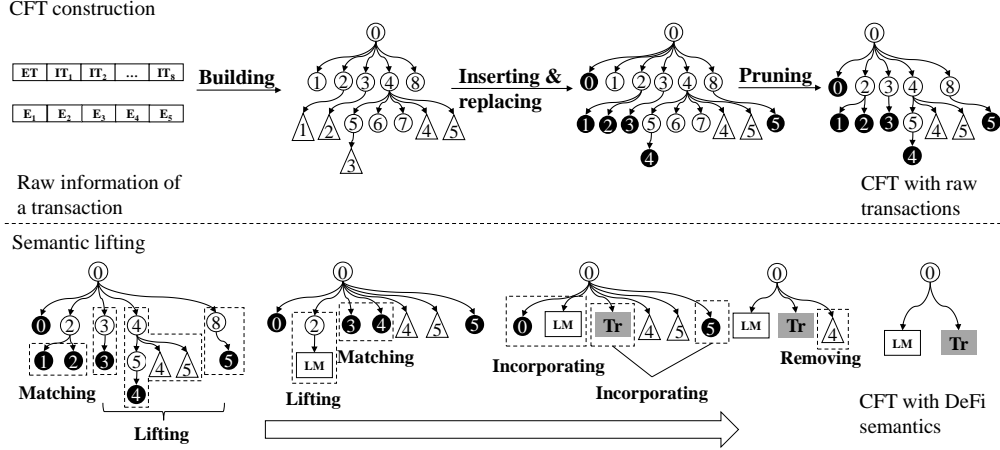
CFT construction

| ET | $IT_1$ | $IT_2$ | … | $IT_8$ |
|---|---|---|---|---|

| $E_1$ | $E_2$ | $E_3$ | $E_4$ | $E_5$ |
|---|---|---|---|---|

Building

0
1 2 3 4 8
1 2 5 6 7 4 5
3

Inserting & replacing

0
0 1 2 3 4 8
1 2 3 5 6 7 4 5 5
4

Pruning

0
0 2 3 4 8
1 2 3 5 4 5 5
4

Raw information of a transaction

CFT with raw transactions

Semantic lifting

0
0 2 3 4 8
1 2 3 5 4 5 5
4

Matching

Lifting

0
0 2 3 4 4 5 5
LM

Matching

Lifting

0
0 LM Tr 4 5 5

Incorporating

Incorporating

0
LM Tr 4

Removing

0
LM Tr

CFT with DeFi semantics